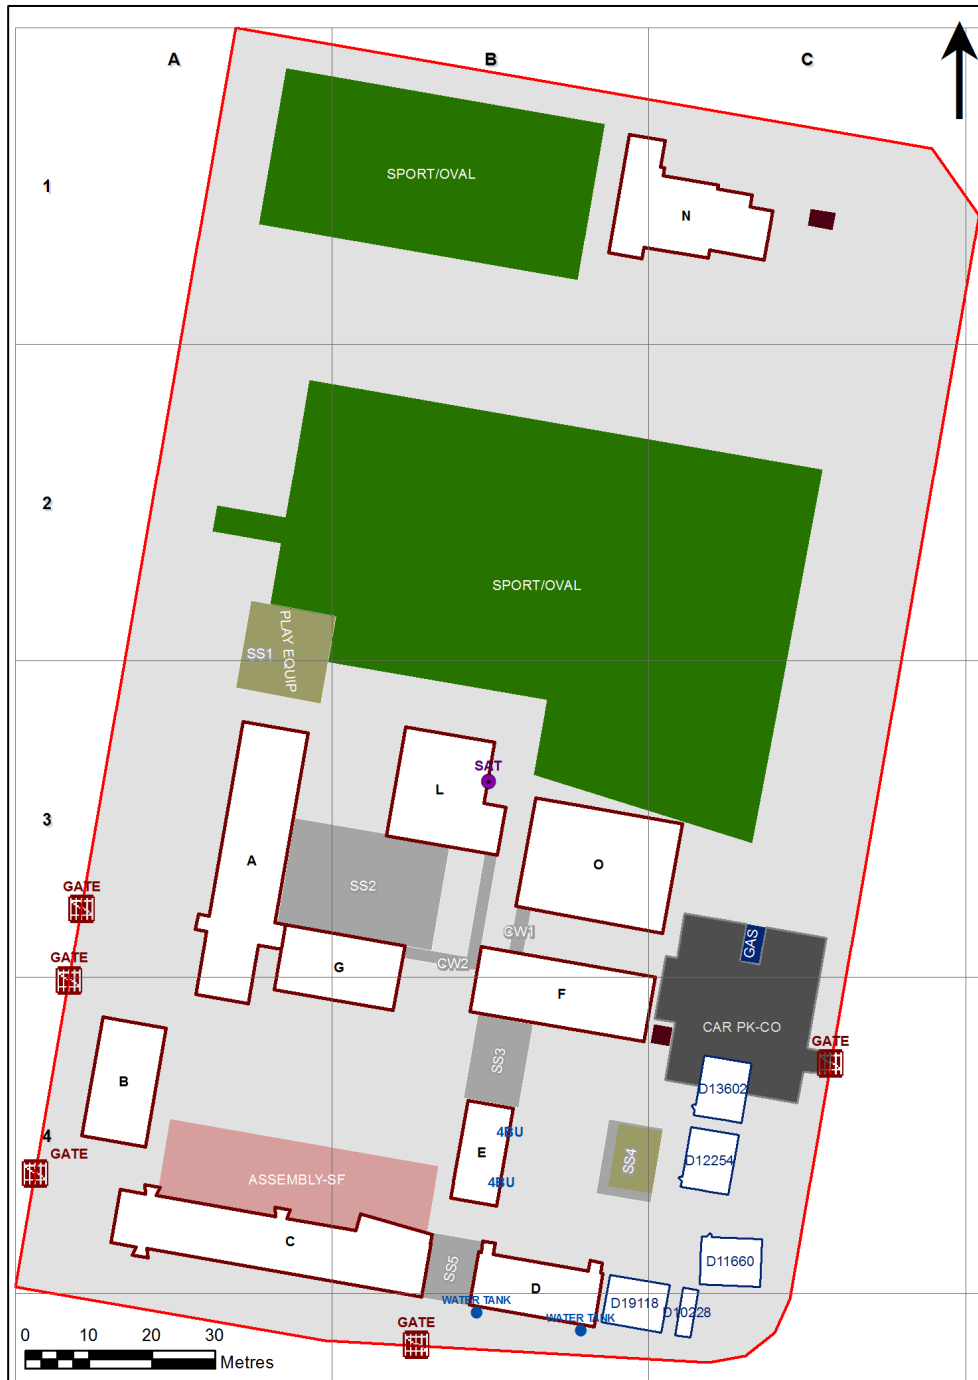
A
B
C
1
2
3
4

SPORT/OVAL
N
SPORT/OVAL
SS1
PLAY EQUIP
SAT
L
A
SS2
O
GATE
GATE
CW1
GAS
G
CW2
F
CAR PK-CO
GATE
B
SS3
D13602
4BU
E
4BU
SS4
D12254
GATE
ASSEMBLY-SF
C
SS5
D11660
D
WATER TANK
WATER TANK
D19118
D10228
GATE

0 10 20 30
Metres